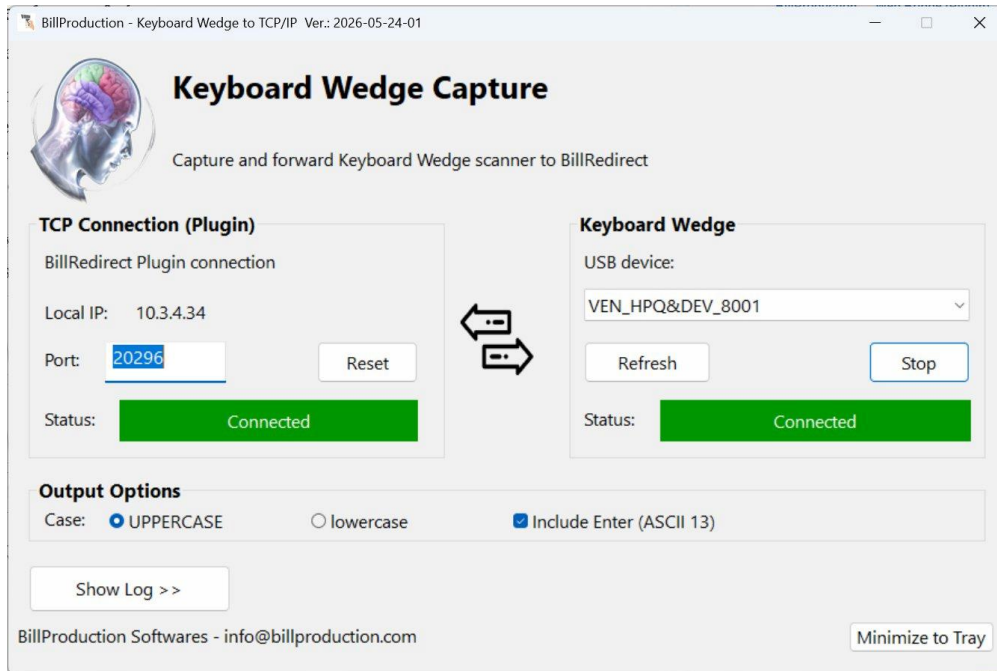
BillProduction - Keyboard Wedge to TCP/IP Ver.: 2026-05-24-01

Keyboard Wedge Capture

Capture and forward Keyboard Wedge scanner to BillRedirect

TCP Connection (Plugin)

BillRedirect Plugin connection

Local IP: 10.3.4.34

Port: 20296

Reset

Status: Connected

Keyboard Wedge

USB device:

VEN_HPQ&DEV_8001

Refresh

Stop

Status: Connected

Output Options

Case: UPPERCASE lowercase Include Enter (ASCII 13)

Show Log >>

BillProduction Softwares - info@billproduction.com

Minimize to Tray